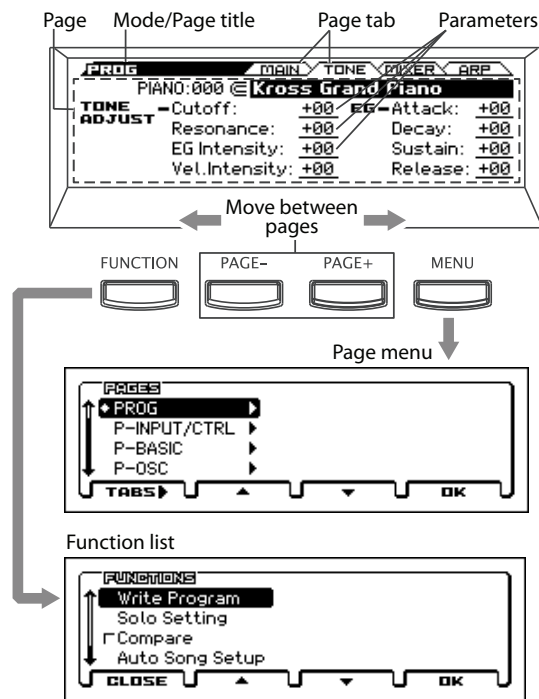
Page Mode/Page title Page tab Parameters

PROG MAIN TONE MIXER ARP

PIANO:000 Kross Grand Piano

TONE ADJUST

Cutoff: +00

Resonance: +00

EG Intensity: +00

Vel.Intensity: +00

EG

Attack: +00

Decay: +00

Sustain: +00

Release: +00

Move between pages

FUNCTION PAGE- PAGE+ MENU

Page menu

PAGES

PROG

P-INPUT/CTRL

P-BASIC

P-OSC

TABS

OK

Function list

FUNCTIONS

Write Program

Solo Setting

Compare

Auto Song Setup

CLOSE

OK